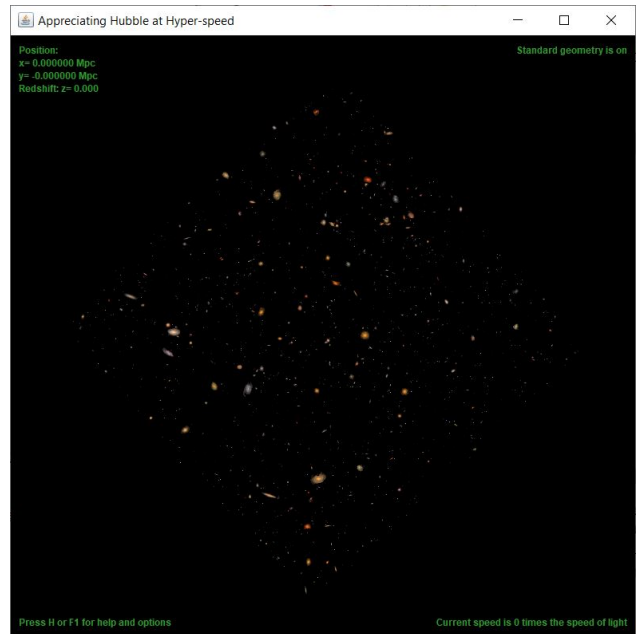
Appreciating Hubble at Hyper-speed

Position:
x= 0.000000 Mpc
y= -0.000000 Mpc
Redshift: z= 0.000

Standard geometry is on

Press H or F1 for help and options

Current speed is 0 times the speed of light